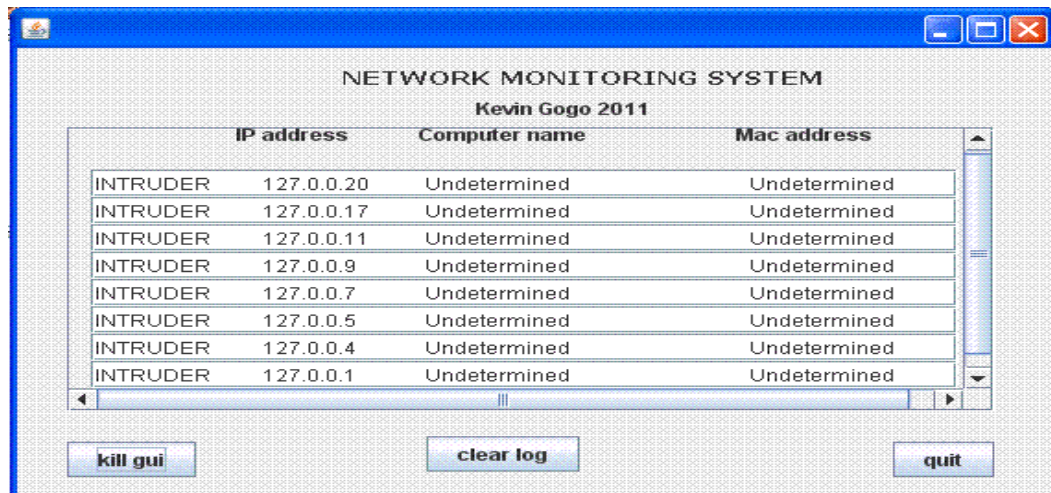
NETWORK MONITORING SYSTEM

Kevin Gogo 2011

| | IP address | Computer name | Mac address |
|---|---|---|---|
| INTRUDER | 127.0.0.20 | Undetermined | Undetermined |
| INTRUDER | 127.0.0.17 | Undetermined | Undetermined |
| INTRUDER | 127.0.0.11 | Undetermined | Undetermined |
| INTRUDER | 127.0.0.9 | Undetermined | Undetermined |
| INTRUDER | 127.0.0.7 | Undetermined | Undetermined |
| INTRUDER | 127.0.0.5 | Undetermined | Undetermined |
| INTRUDER | 127.0.0.4 | Undetermined | Undetermined |
| INTRUDER | 127.0.0.1 | Undetermined | Undetermined |

kill gui

clear log

quit